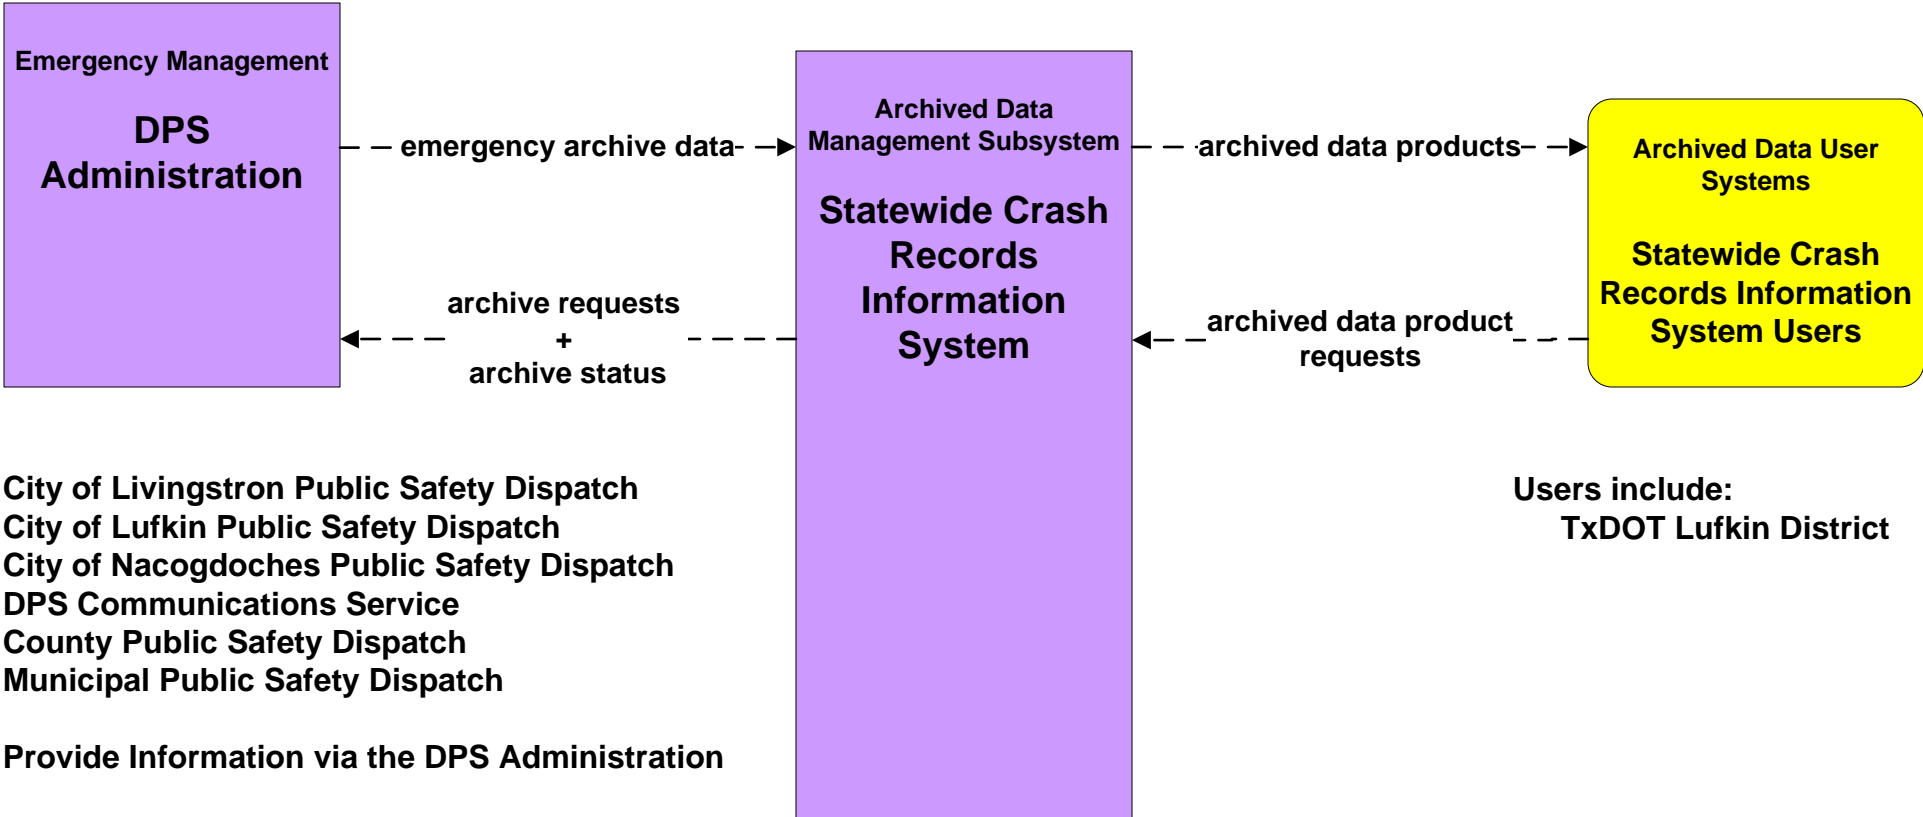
Emergency Management

DPS Administration

emergency archive data

Archived Data Management Subsystem

Statewide Crash Records Information System

archived data products

Archived Data User Systems

Statewide Crash Records Information System Users

archive requests
+
archive status

archived data product requests

City of Livingstron Public Safety Dispatch
City of Lufkin Public Safety Dispatch
City of Nacogdoches Public Safety Dispatch
DPS Communications Service
County Public Safety Dispatch
Municipal Public Safety Dispatch

Provide Information via the DPS Administration

Users include:
TxDOT Lufkin District